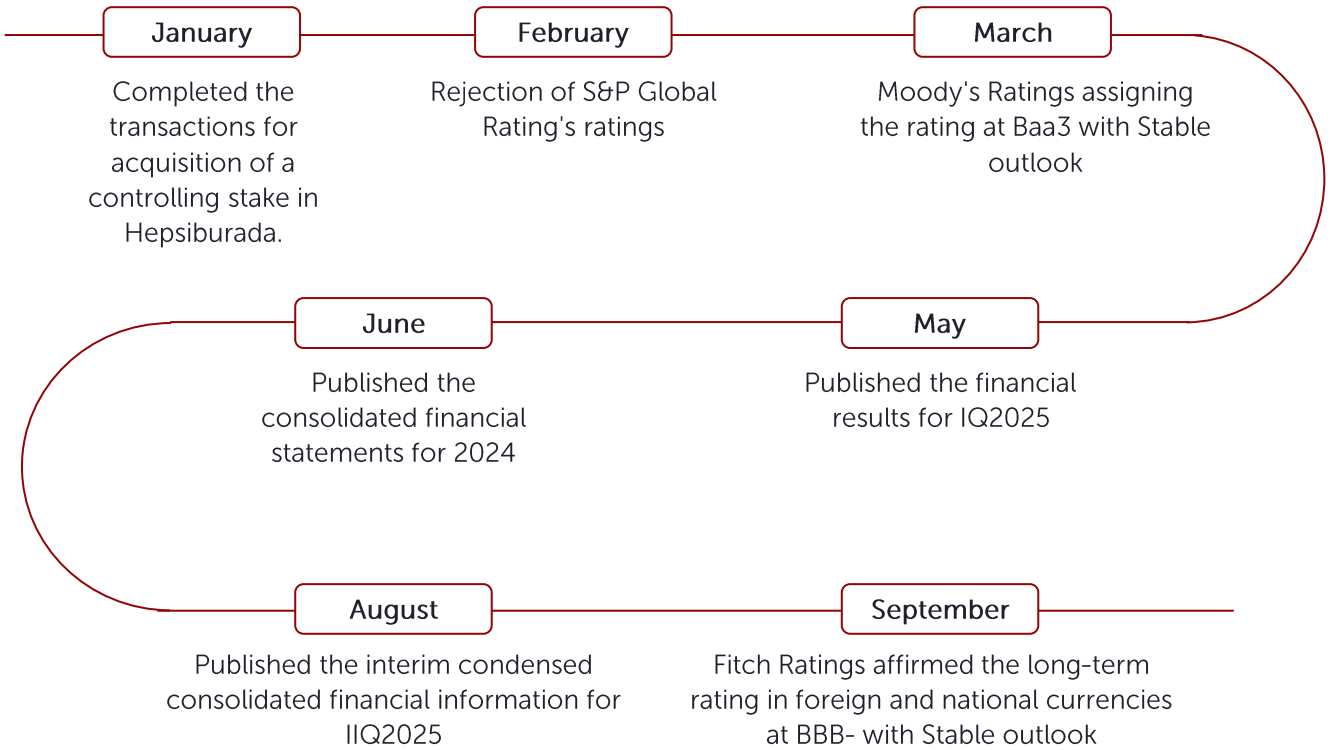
January

Completed the transactions for acquisition of a controlling stake in Hepsiburada.

February

Rejection of S&P Global Rating's ratings

March

Moody's Ratings assigning the rating at Baa3 with Stable outlook

May

Published the financial results for IQ2025

June

Published the consolidated financial statements for 2024

August

Published the interim condensed consolidated financial information for IIQ2025

September

Fitch Ratings affirmed the long-term rating in foreign and national currencies at BBB- with Stable outlook